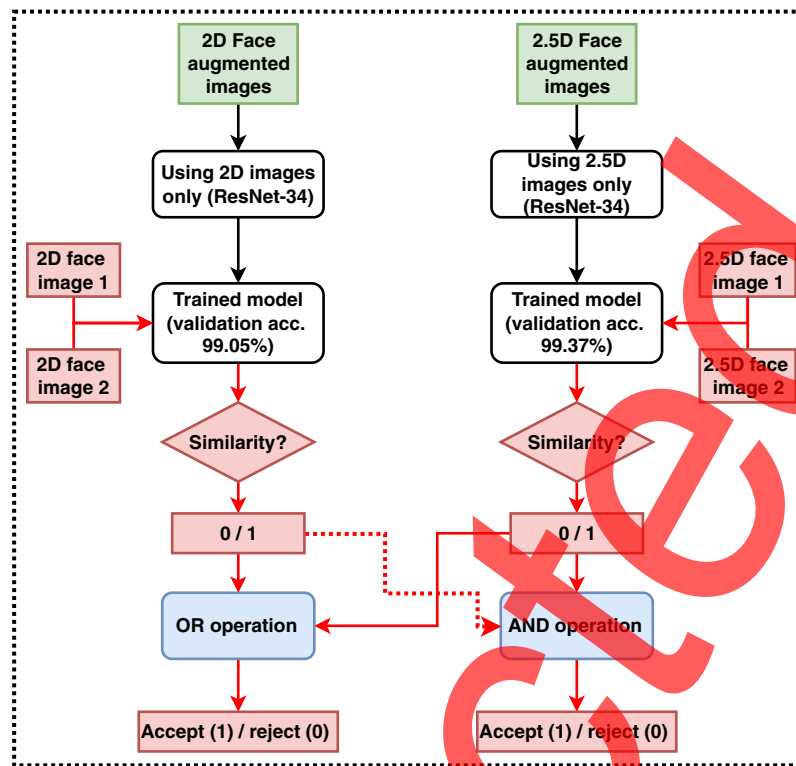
2D Face augmented images

Using 2D images only (ResNet-34)

2D face image 1

2D face image 2

Trained model (validation acc. 99.05%)

Similarity?

0 / 1

OR operation

Accept (1) / reject (0)

2.5D Face augmented images

Using 2.5D images only (ResNet-34)

2.5D face image 1

2.5D face image 2

Trained model (validation acc. 99.37%)

Similarity?

0 / 1

AND operation

Accept (1) / reject (0)